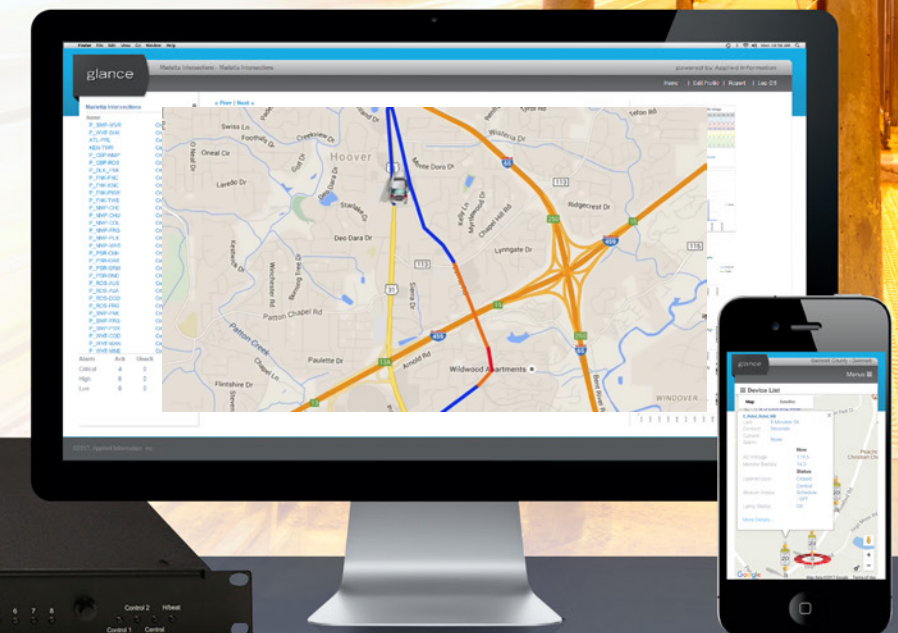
glance

Marietta Intersections - Marietta Intersections

powered by Applied Information

Home | Edit Profile | Report | Log Off

Marietta Intersections

« Prev | Next »

Swiss Ln
Foothills Dr
Creekview Dr
Wisteria Dr
Lefton Rd
Oneal Cir
Hoover
Monte Doro Dr
Laredo Dr
Starlake Dr
Kelly Ln
Chapel Hill Rd
Ridgecrest Dr
Deo Dara Dr
Lyngate Dr
Winchester Rd
Patton Chapel Rd
Patton Creek
Paulette Dr
Arnold Rd
Wildwood Apartments
Flintshire Dr
Chapel Ln
WINDOVER
31
459
150
113
65

Alarm
Critical 4 0
High 6 0
Low 6 0

glance
Menu
Device List
Map
Satellite
More Details
Google

6 7 8
Control 2
Hbeat
Control 1
Control